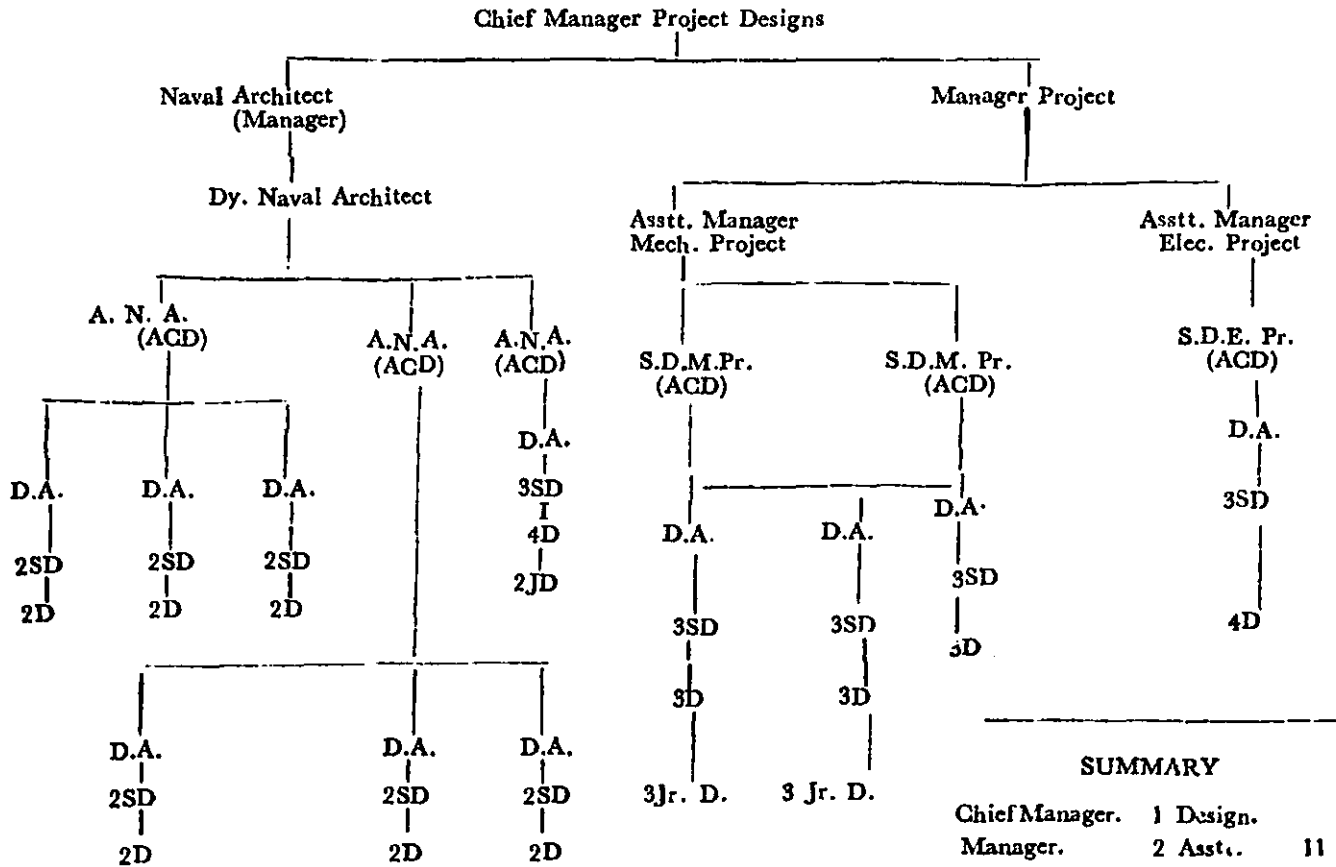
Chief Manager Project Designs

Naval Architect (Manager)

Dy. Naval Architect

A. N. A. (ACD)

D.A.
2SD
2D

D.A.
2SD
2D

D.A.
2SD
2D

A.N.A. (ACD)

D.A.
2SD
2D

D.A.
2SD
2D

D.A.
2SD
2D

A.N.A. (ACD)
D.A.
3SD
4D
2JD

Manager Project

Asstt. Manager Mech. Project

S.D.M.Pr. (ACD)

S.D.M. Pr. (ACD)

D.A.
3SD
3D
3Jr. D.

D.A.
3SD
3D
3 Jr. D.

D.A·
3SD
3D

Asstt. Manager Elec. Project

S.D.E. Pr. (ACD)
D.A.
3SD
4D

SUMMARY

Chief Manager. 1 Design.
Manager. 2 Asst.. 11